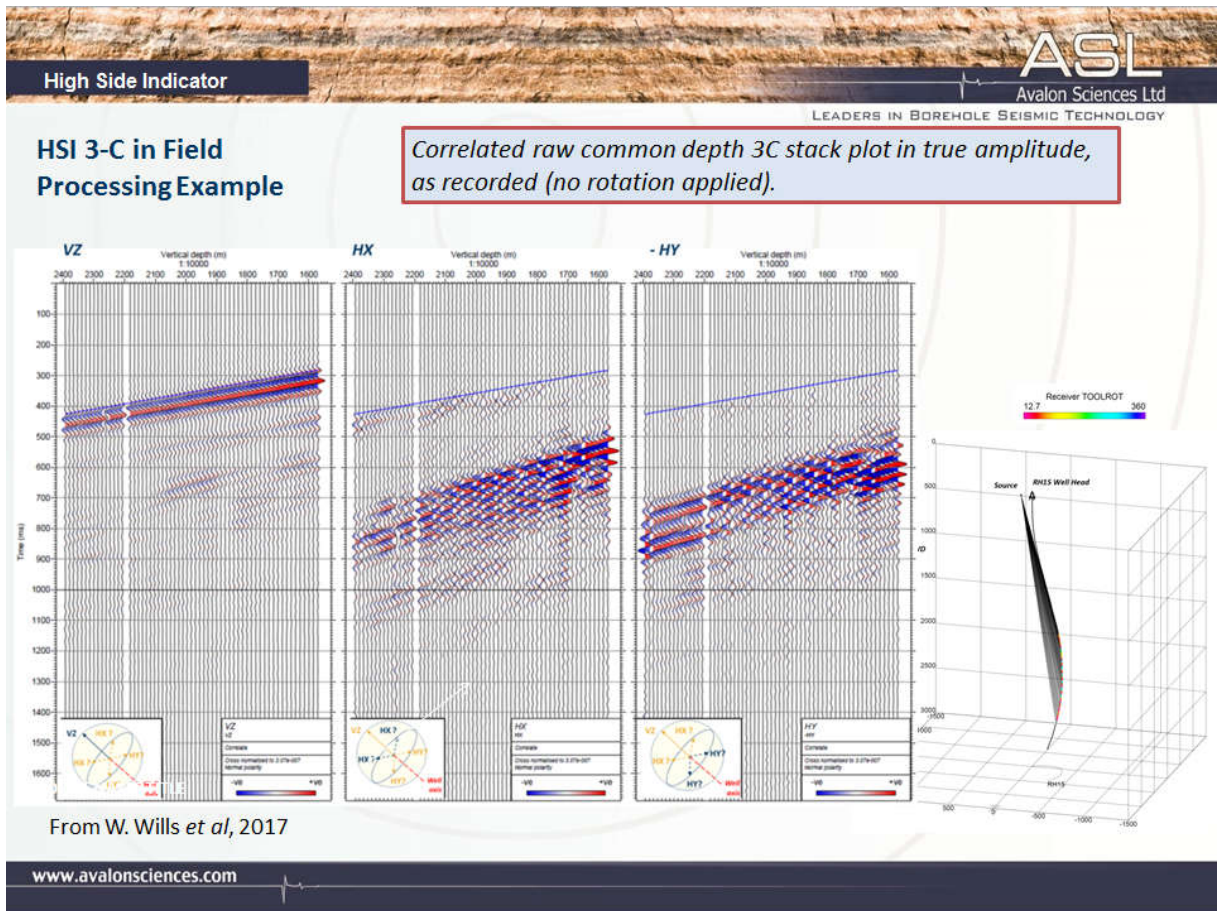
High Side Indicator

ASL
Avalon Sciences Ltd
LEADERS IN BOREHOLE SEISMIC TECHNOLOGY

HSI 3-C in Field Processing Example

Correlated raw common depth 3C stack plot in true amplitude, as recorded (no rotation applied).

VZ
Vertical depth (m)
1:10000
2400 2300 2200 2100 2000 1900 1800 1700 1600
Time (ms)
100 200 300 400 500 600 700 800 900 1000 1100 1200 1300 1400 1500 1600
VZ
Correlate
Cross normalised to 3.07e-007
Normal polarity
-ve +ve
VZ
HX ?
HY?
HX ?
HY?
Well axis

HX
Vertical depth (m)
1:10000
2400 2300 2200 2100 2000 1900 1800 1700 1600
HX
Correlate
Cross normalised to 3.07e-007
Normal polarity
-ve +ve
VZ
HX ?
HY?
HX ?
HY?
Well axis

- HY
Vertical depth (m)
1:10000
2400 2300 2200 2100 2000 1900 1800 1700 1600
HY
Correlate
Cross normalised to 3.07e-007
Normal polarity
-ve +ve
HX ?
HY?
HX ?
HY?
Well axis

Receiver TOOLROT
12.7 360
Source
RH15 Well Head
0 500 1000 1500 2000 2500 3000
TVD
-1500
RH15
500 0 -500 -1000 -1500

From W. Wills et al, 2017

www.avalonsciences.com